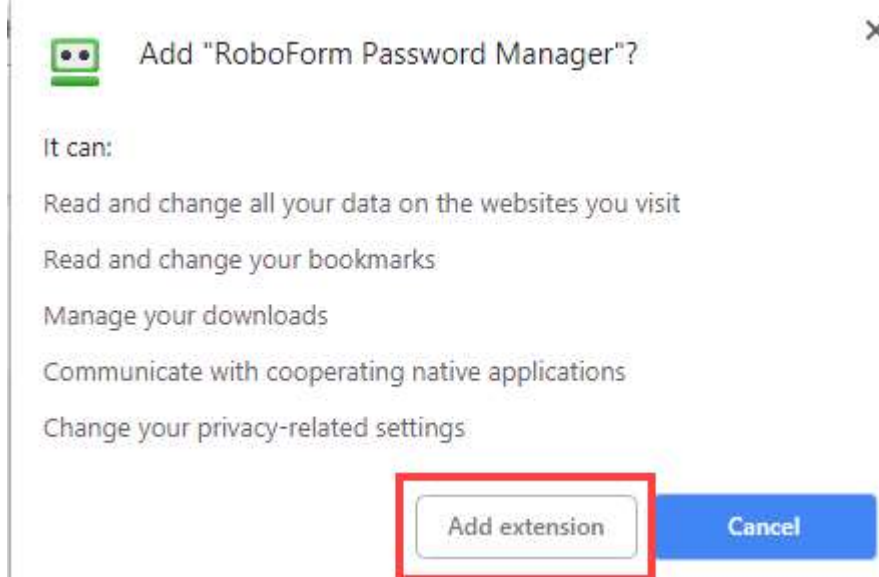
Add "RoboForm Password Manager"?

×

It can:

Read and change all your data on the websites you visit

Read and change your bookmarks

Manage your downloads

Communicate with cooperating native applications

Change your privacy-related settings

Add extension

Cancel